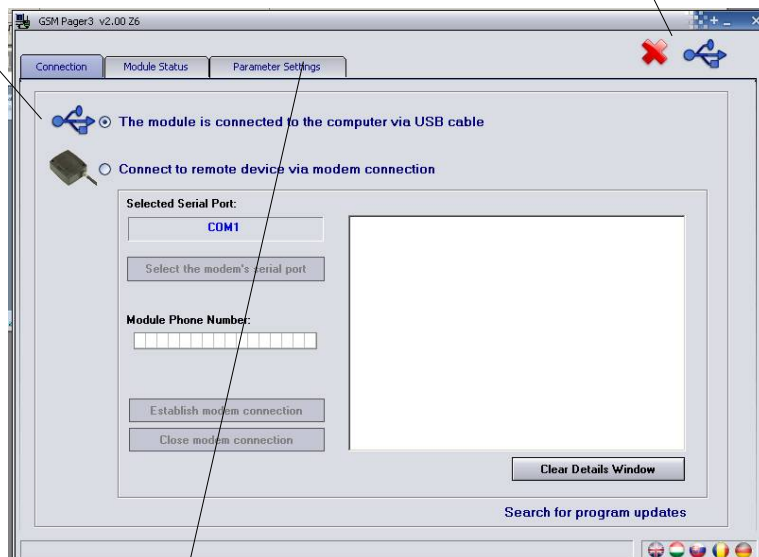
GSM Pager3 v2.00 Z6

Connection
Module Status
Parameter Settings

The module is connected to the computer via USB cable

Connect to remote device via modem connection

Selected Serial Port:
COM1
Select the modem's serial port

Module Phone Number:

Establish modem connection
Close modem connection

Clear Details Window

Search for program updates